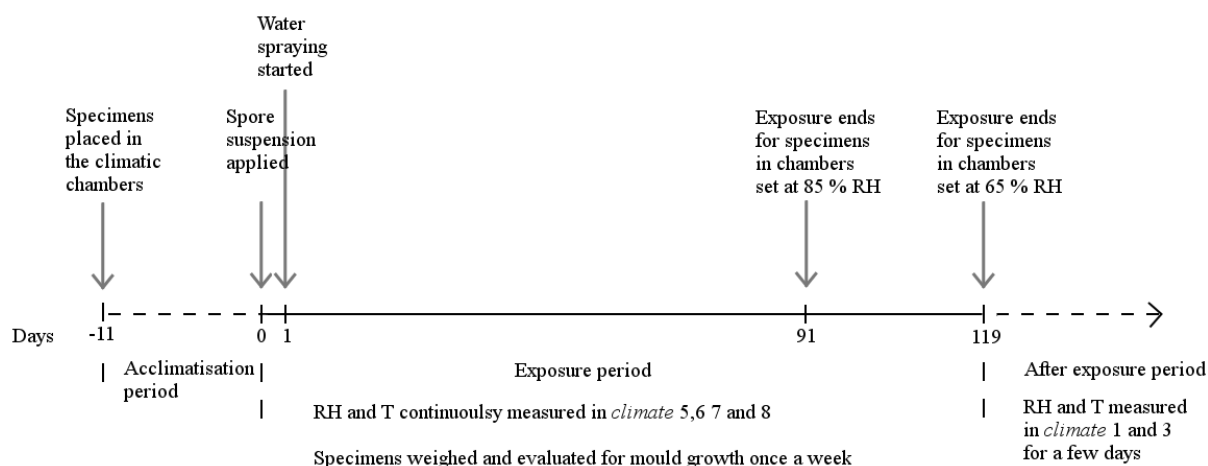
Water spraying started

Specimens placed in the climatic chambers

Spore suspension applied

Exposure ends for specimens in chambers set at 85 % RH

Exposure ends for specimens in chambers set at 65 % RH

Days -11 0 1 91 119

Acclimatisation period

Exposure period

After exposure period

RH and T continuoulsy measured in *climate* 5,6 7 and 8

RH and T measured in *climate* 1 and 3 for a few days

Specimens weighed and evaluated for mould growth once a week